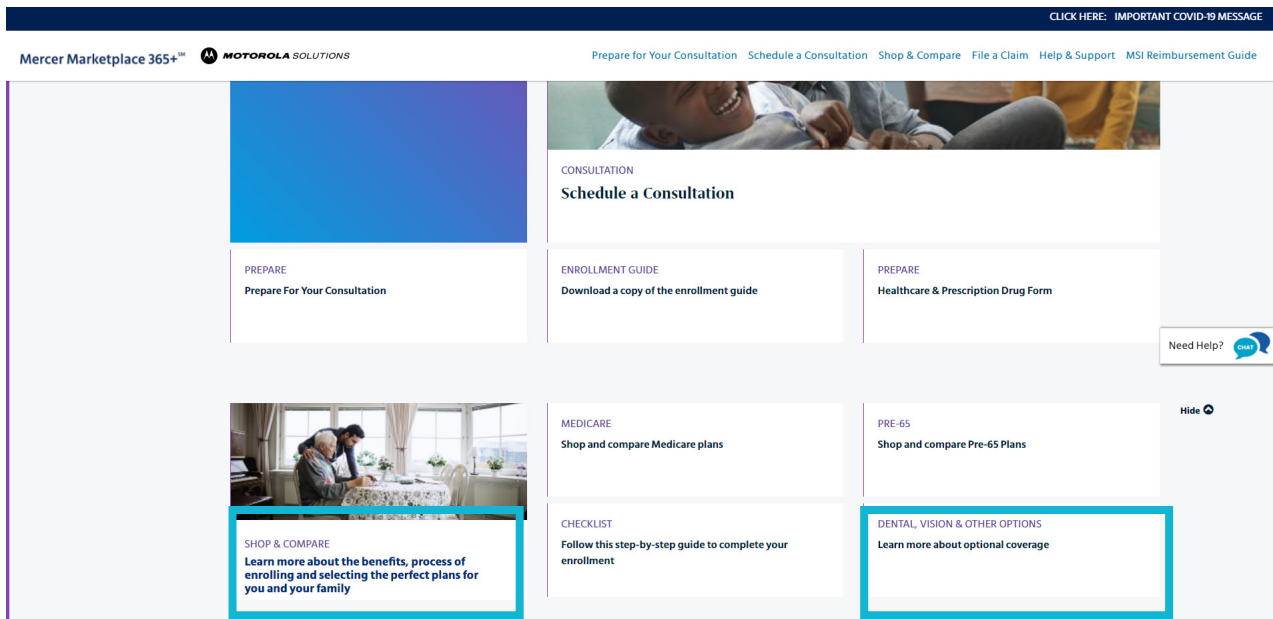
CLICK HERE: IMPORTANT COVID-19 MESSAGE

Mercer Marketplace 365+℠ MOTOROLA SOLUTIONS

Prepare for Your Consultation Schedule a Consultation Shop & Compare File a Claim Help & Support MSI Reimbursement Guide

CONSULTATION
Schedule a Consultation

PREPARE
Prepare For Your Consultation

ENROLLMENT GUIDE
Download a copy of the enrollment guide

PREPARE
Healthcare & Prescription Drug Form

Need Help? CHAT

Hide

MEDICARE
Shop and compare Medicare plans

PRE-65
Shop and compare Pre-65 Plans

SHOP & COMPARE
Learn more about the benefits, process of enrolling and selecting the perfect plans for you and your family

CHECKLIST
Follow this step-by-step guide to complete your enrollment

DENTAL, VISION & OTHER OPTIONS
Learn more about optional coverage